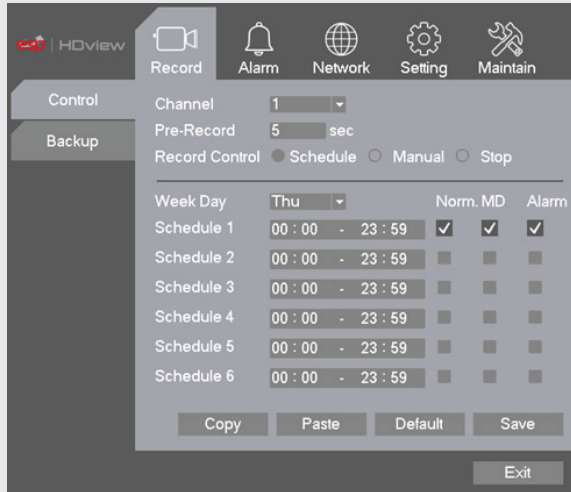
esp | HDview

Record Alarm Network Setting Maintain

Control
Backup

Channel 1
Pre-Record 5 sec
Record Control Schedule Manual Stop

Week Day Thu Norm. MD Alarm
Schedule 1 00 : 00 - 23 : 59 ✓ ✓ ✓
Schedule 2 00 : 00 - 23 : 59
Schedule 3 00 : 00 - 23 : 59
Schedule 4 00 : 00 - 23 : 59
Schedule 5 00 : 00 - 23 : 59
Schedule 6 00 : 00 - 23 : 59

Copy Paste Default Save

Exit